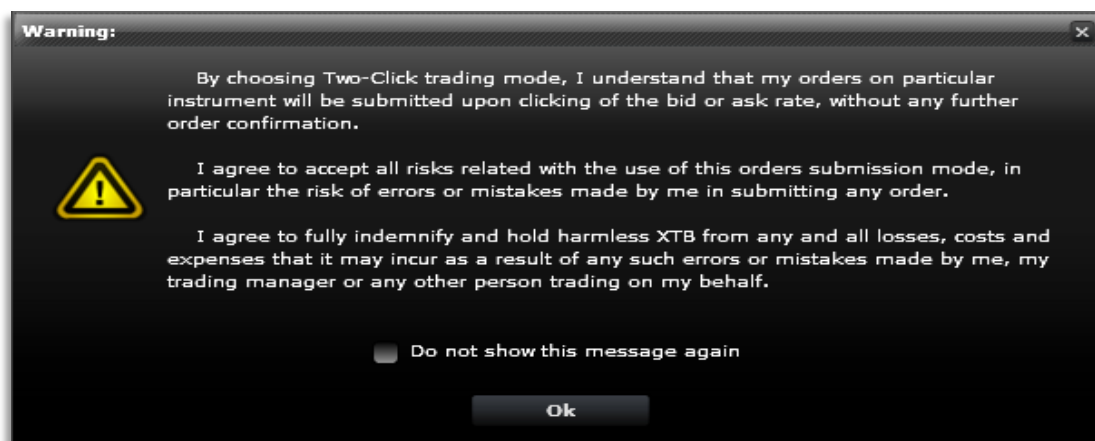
Warning:

By choosing Two-Click trading mode, I understand that my orders on particular instrument will be submitted upon clicking of the bid or ask rate, without any further order confirmation.

I agree to accept all risks related with the use of this orders submission mode, in particular the risk of errors or mistakes made by me in submitting any order.

I agree to fully indemnify and hold harmless XTB from any and all losses, costs and expenses that it may incur as a result of any such errors or mistakes made by me, my trading manager or any other person trading on my behalf.

Do not show this message again

Ok